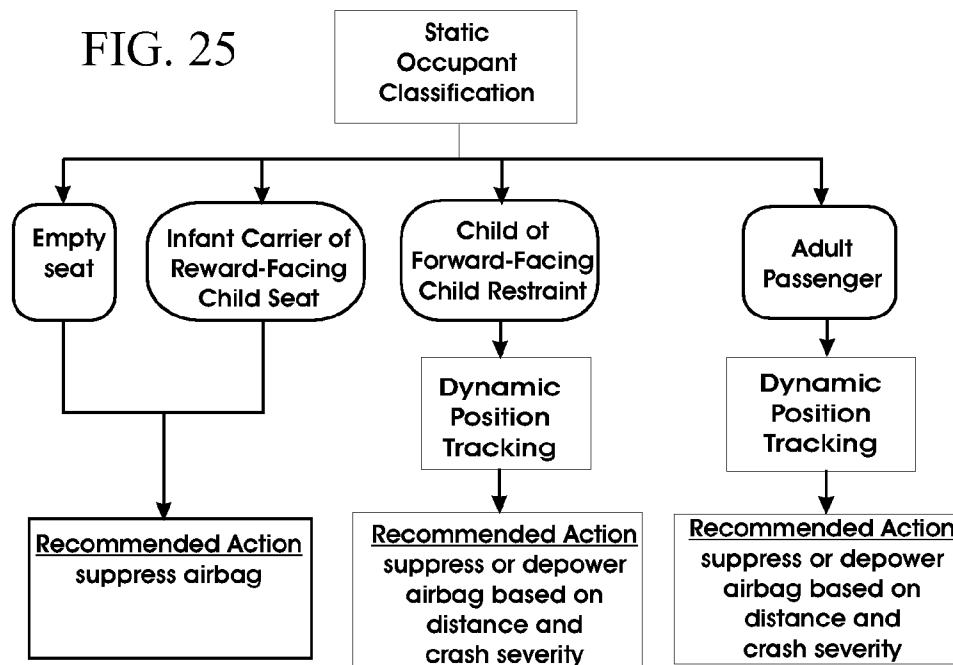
FIG. 25

Static Occupant Classification

Empty seat

Infant Carrier of Reward-Facing Child Seat

Child of Forward-Facing Child Restraint

Adult Passenger

Dynamic Position Tracking

Dynamic Position Tracking

Recommended Action
suppress airbag

Recommended Action
suppress or depower airbag based on distance and crash severity

Recommended Action
suppress or depower airbag based on distance and crash severity